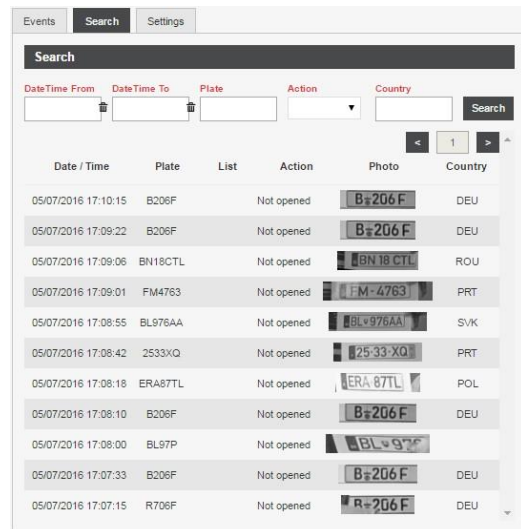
Events Search Settings

Search

DateTime From DateTime To Plate Action Country

Search

< 1 >

| Date / Time | Plate | List | Action | Photo | Country |
|---|---|---|---|---|---|
| 05/07/2016 17:10:15 | B206F | | Not opened | B 206 F | DEU |
| 05/07/2016 17:09:22 | B206F | | Not opened | B 206 F | DEU |
| 05/07/2016 17:09:06 | BN18CTL | | Not opened | BN 18 CTL | ROU |
| 05/07/2016 17:09:01 | FM4763 | | Not opened | FM-4763 | PRT |
| 05/07/2016 17:08:55 | BL976AA | | Not opened | BL 976AA | SVK |
| 05/07/2016 17:08:42 | 2533XQ | | Not opened | 25-33-XQ | PRT |
| 05/07/2016 17:08:18 | ERA87TL | | Not opened | ERA 87TL | POL |
| 05/07/2016 17:08:10 | B206F | | Not opened | B 206 F | DEU |
| 05/07/2016 17:08:00 | BL97P | | Not opened | BL 97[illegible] | |
| 05/07/2016 17:07:33 | B206F | | Not opened | B 206 F | DEU |
| 05/07/2016 17:07:15 | R706F | | Not opened | B 206 F | DEU |